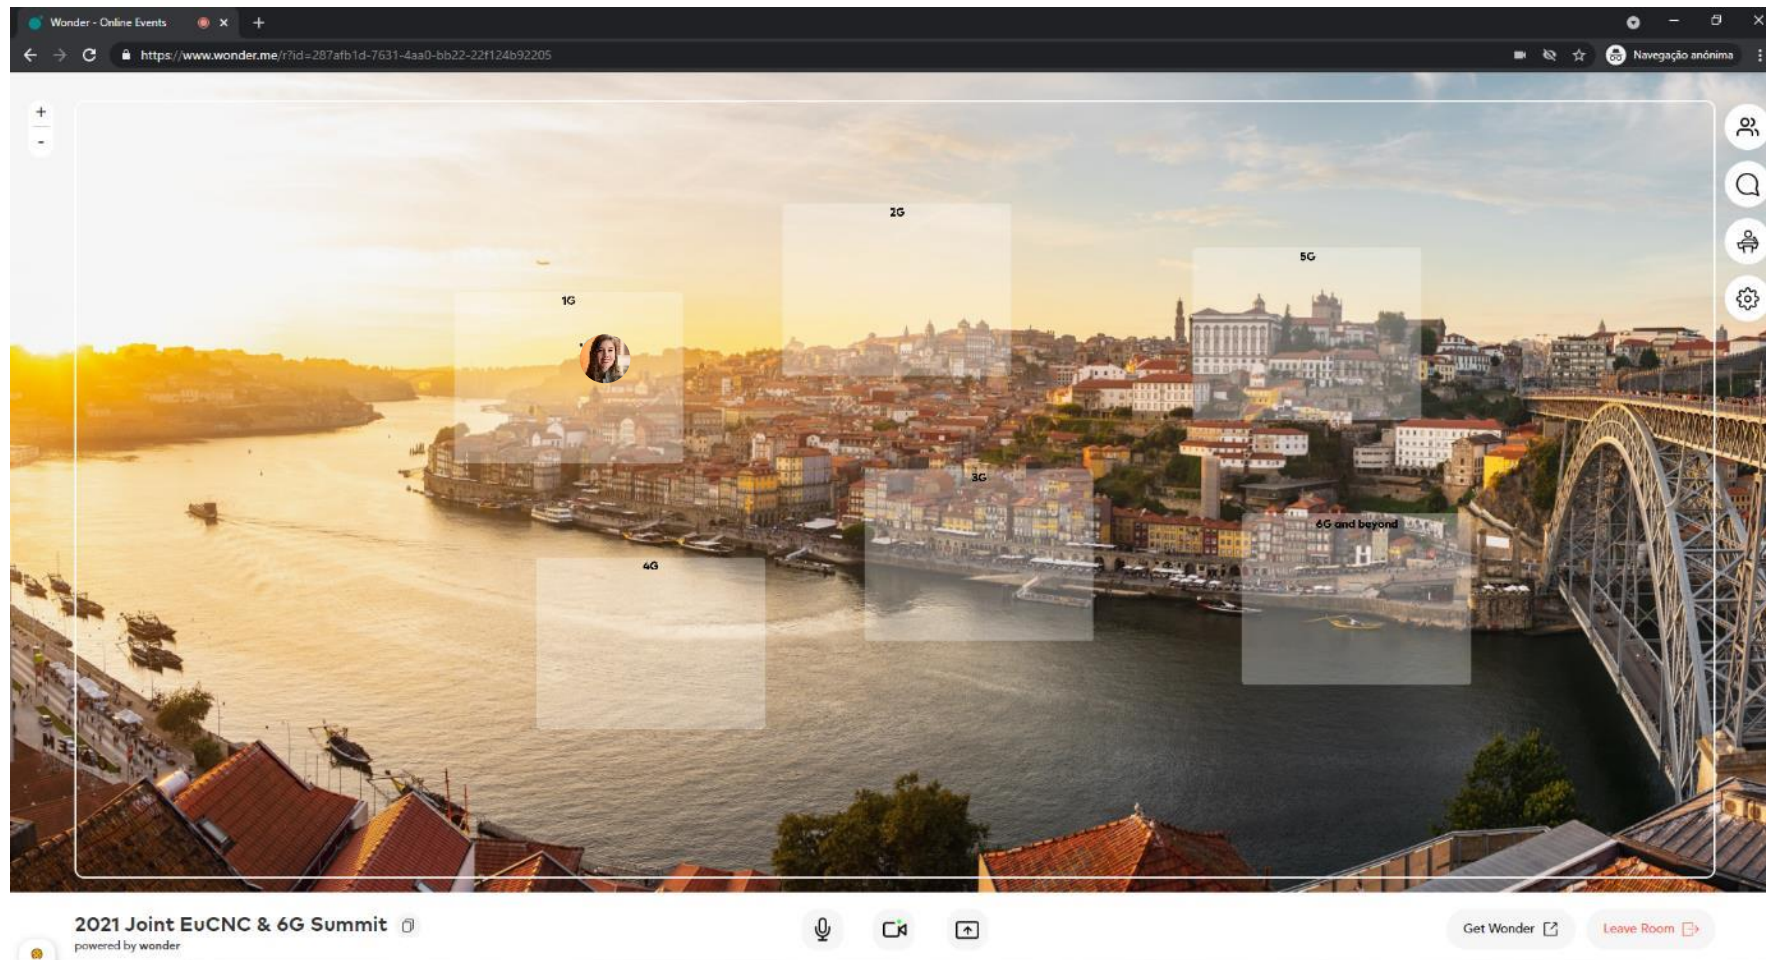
Wonder - Online Events

https://www.wonder.me/r?id=287afb1d-7631-4aa0-bb22-22f124b92205

Navegação anónima

+
-

2G

5G

1G

3G

6G and beyond

4G

2021 Joint EuCNC & 6G Summit

powered by wonder

Get Wonder

Leave Room